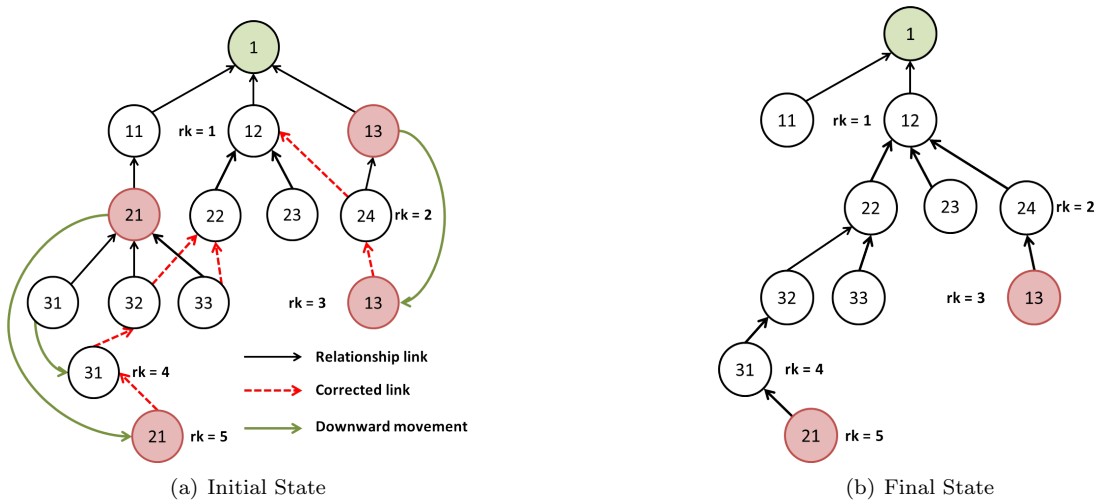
1

11

rk = 1

12

13

21

22

23

24

rk = 2

31

32

33

rk = 3

13

31

rk = 4

21

rk = 5

Relationship link

Corrected link

Downward movement

(a) Initial State

1

11

rk = 1

12

22

23

24

rk = 2

32

33

rk = 3

13

31

rk = 4

21

rk = 5

(b) Final State